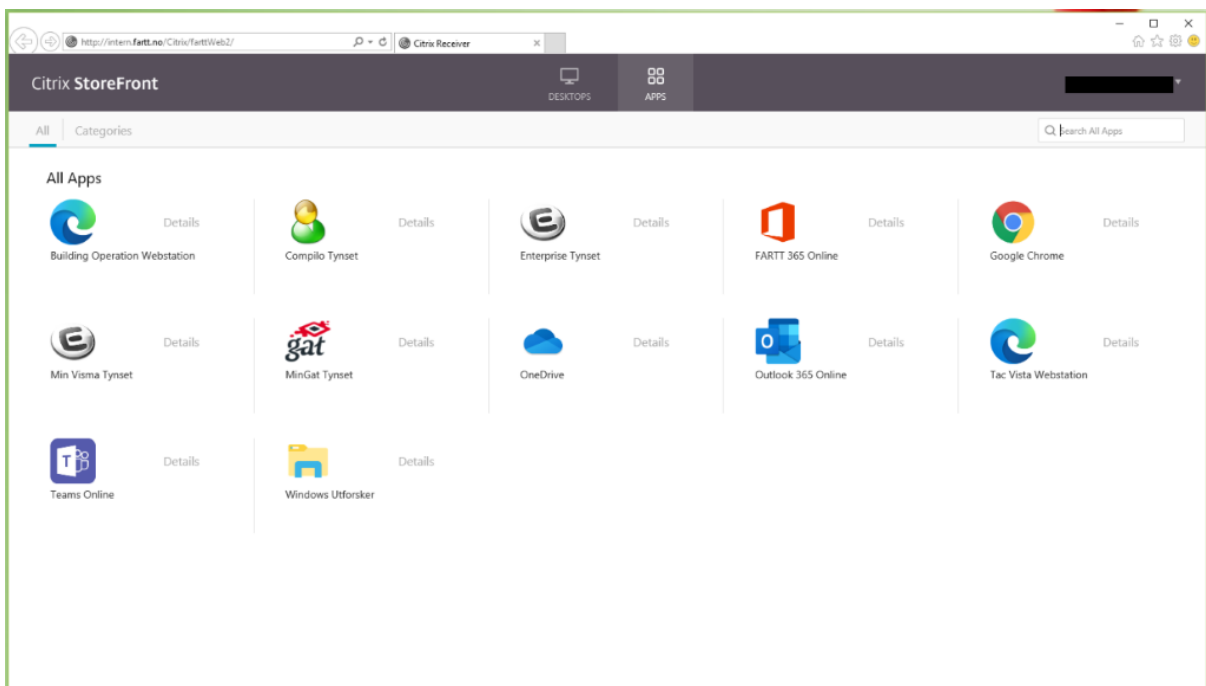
http://intern.fartt.no/Citrix/farttWeb2/

Citrix Receiver

Citrix StoreFront

DESKTOPS

APPS

All

Categories

Search All Apps

All Apps

Details

Building Operation Webstation

Details

Compilo Tynset

Details

Enterprise Tynset

Details

FARTT 365 Online

Details

Google Chrome

Details

Min Visma Tynset

gat

Details

MinGat Tynset

Details

OneDrive

Details

Outlook 365 Online

Details

Tac Vista Webstation

Details

Teams Online

Details

Windows Utforsker